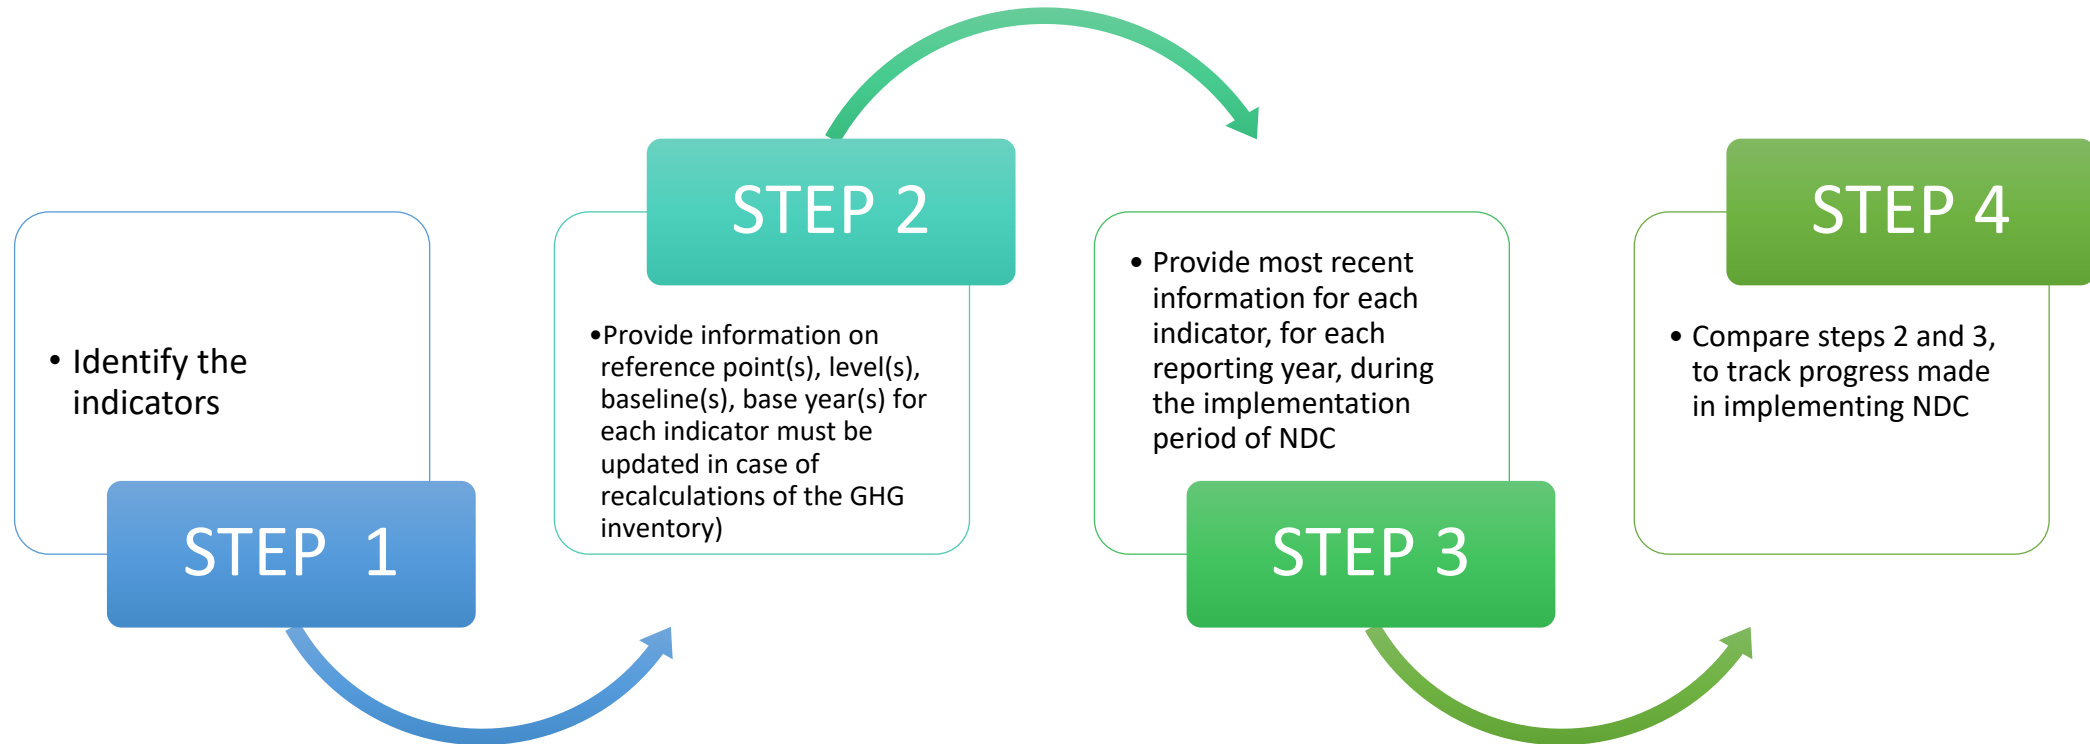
• Identify the indicators

STEP 1

STEP 2

•Provide information on reference point(s), level(s), baseline(s), base year(s) for each indicator must be updated in case of recalculations of the GHG inventory)

• Provide most recent information for each indicator, for each reporting year, during the implementation period of NDC

STEP 3

STEP 4

• Compare steps 2 and 3, to track progress made in implementing NDC